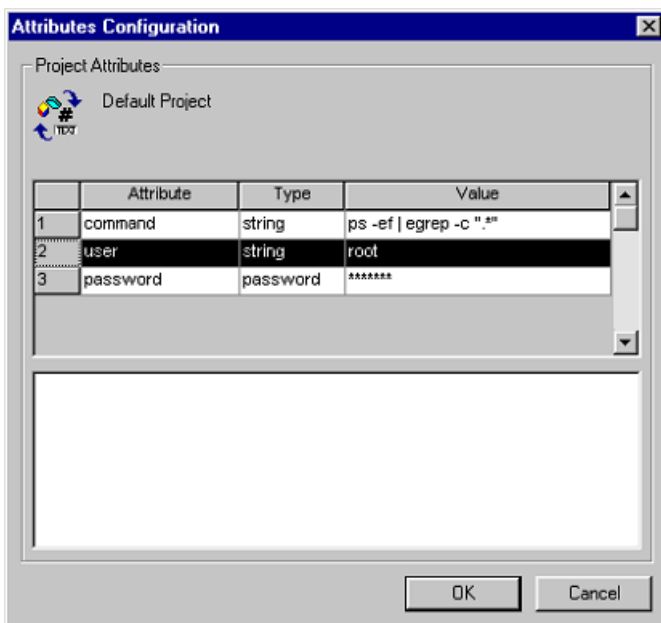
Attributes Configuration

Project Attributes

Default Project

| | Attribute | Type | Value |
|---|---|---|---|
| 1 | command | string | ps -ef \| egrep -c ".*" |
| 2 | user | string | root |
| 3 | password | password | ******* |

OK Cancel